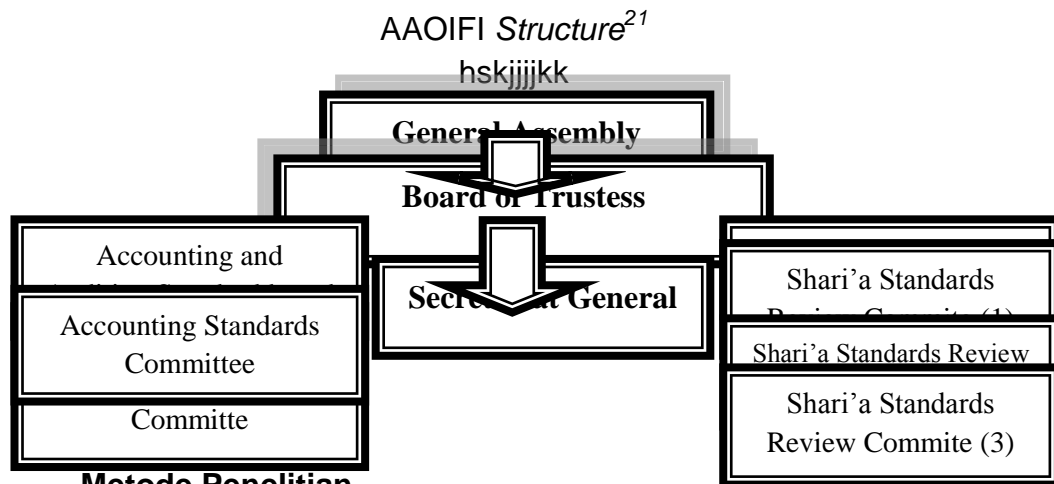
AAOIFI *Structure*$^{21}$

hskjjjjkk

General Assembly

Board of Trustess

Accounting and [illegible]

Secretariat General

Shari'a Standards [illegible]

Accounting Standards Committee

Shari'a Standards Review

Committe

Shari'a Standards Review Commite (3)

Metode Penelitian